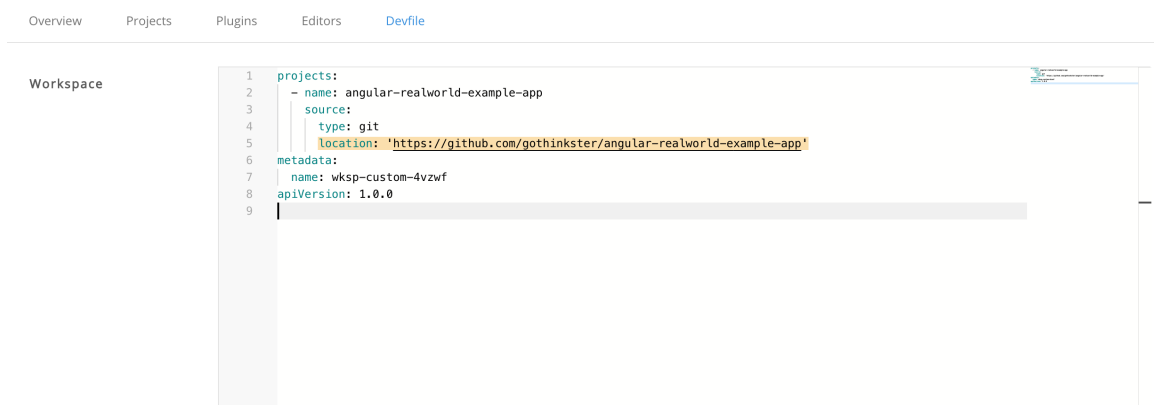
Overview Projects Plugins Editors Devfile

Workspace

1 projects:
2 - name: angular-realworld-example-app
3 source:
4 type: git
5 location: 'https://github.com/gothinkster/angular-realworld-example-app'
6 metadata:
7 name: wksp-custom-4vzwf
8 apiVersion: 1.0.0
9